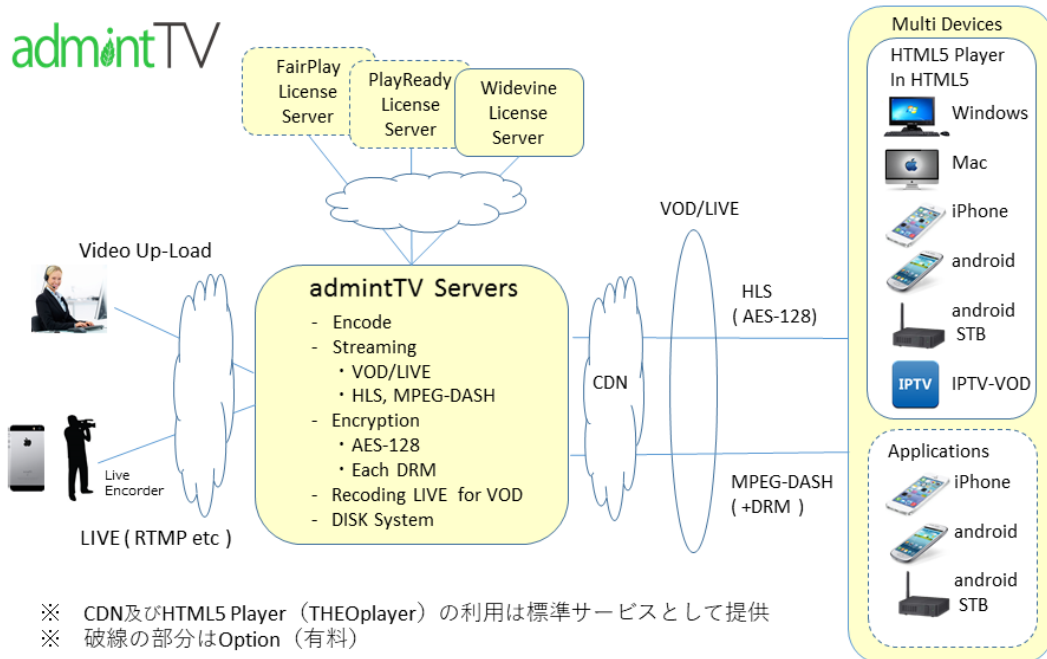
admintTV

FairPlay License Server

PlayReady License Server

Widevine License Server

Multi Devices

HTML5 Player In HTML5

Windows

Mac

iPhone

android

android STB

IPTV

IPTV-VOD

Video Up-Load

admintTV Servers

- Encode
- Streaming
・VOD/LIVE
・HLS, MPEG-DASH
- Encryption
・AES-128
・Each DRM
- Recoding LIVE for VOD
- DISK System

VOD/LIVE

HLS
( AES-128)

CDN

Live Encorder

LIVE ( RTMP etc )

MPEG-DASH
( +DRM )

Applications

iPhone

android

android STB

※ CDN及びHTML5 Player（THEOplayer）の利用は標準サービスとして提供
※ 破線の部分はOption（有料）